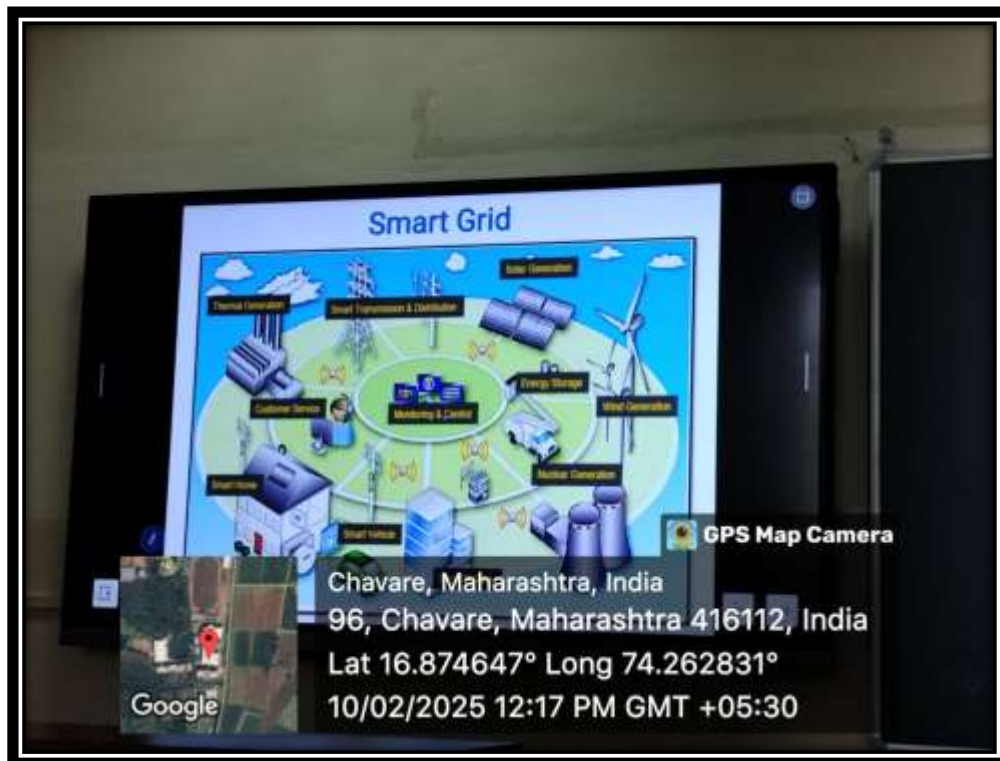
Smart Grid

Thermal Generation

Smart Transmission & Distribution

Solar Generation

Energy Storage

Wind Generation

Customer Service

Monitoring & Control

Nuclear Generation

Smart Home

Smart Vehicle

GPS Map Camera

Chavare, Maharashtra, India
96, Chavare, Maharashtra 416112, India
Lat 16.874647° Long 74.262831°
10/02/2025 12:17 PM GMT +05:30

Google